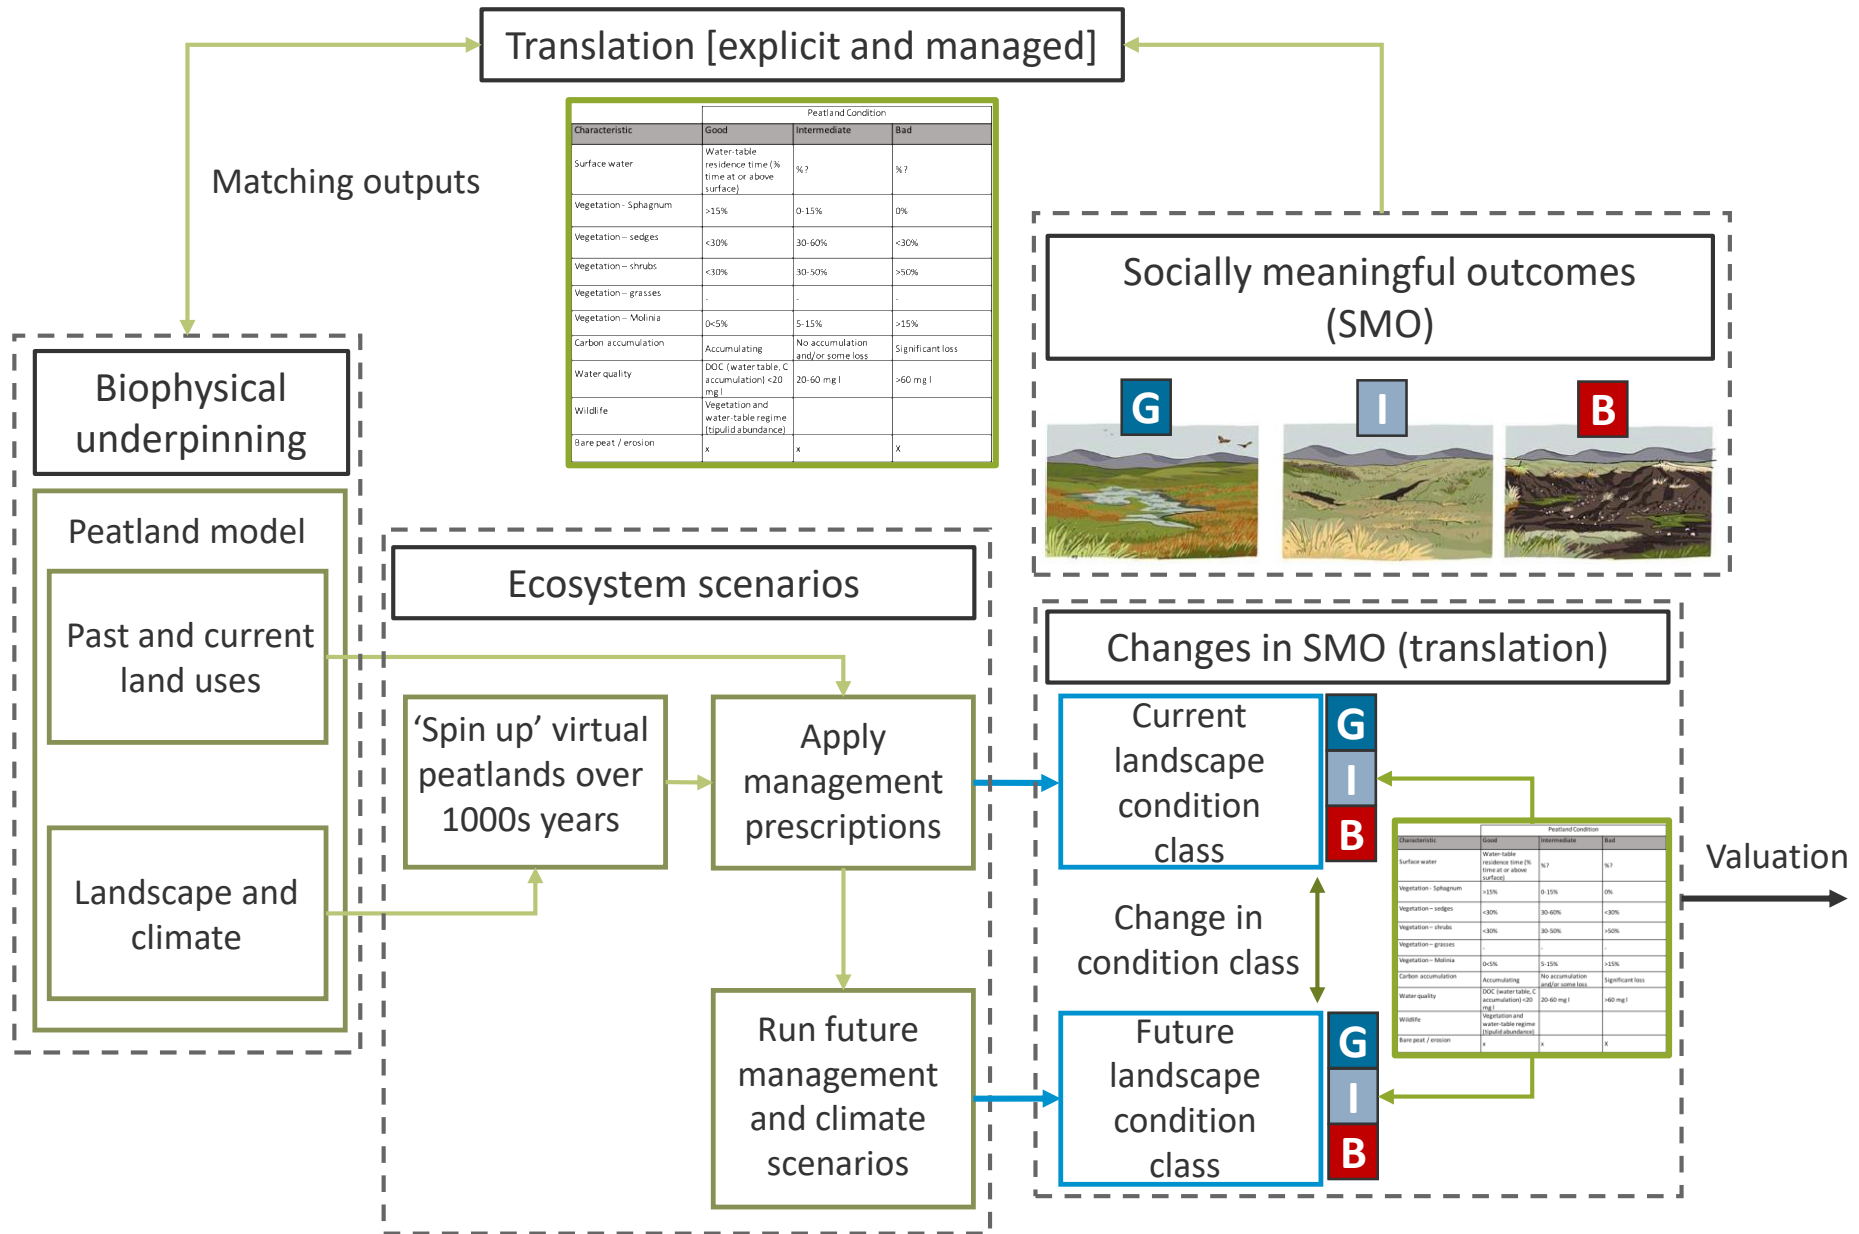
Translation [explicit and managed]

Matching outputs

| | Peatland Condition | | |
|---|---|---|---|
| Characteristic | Good | Intermediate | Bad |
| Surface water | Water-table residence time (% time at or above surface) | %? | %? |
| Vegetation - Sphagnum | >15% | 0-15% | 0% |
| Vegetation – sedges | <30% | 30-60% | <30% |
| Vegetation – shrubs | <30% | 30-50% | >50% |
| Vegetation – grasses | - | - | - |
| Vegetation – Molinia | 0<5% | 5-15% | >15% |
| Carbon accumulation | Accumulating | No accumulation and/or some loss | Significant loss |
| Water quality | DOC (water table, C accumulation) <20 mg l | 20-60 mg l | >60 mg l |
| Wildlife | Vegetation and water-table regime (tipulid abundance) | | |
| Bare peat / erosion | x | x | x |

Socially meaningful outcomes (SMO)

G I B

Biophysical underpinning

Peatland model

Past and current land uses

Landscape and climate

Ecosystem scenarios

'Spin up' virtual peatlands over 1000s years

Apply management prescriptions

Run future management and climate scenarios

Changes in SMO (translation)

Current landscape condition class

G I B

Change in condition class

Future landscape condition class

G I B

| | Peatland Condition | | |
|---|---|---|---|
| Characteristic | Good | Intermediate | Bad |
| Surface water | Water-table residence time (% time at or above surface) | %? | %? |
| Vegetation - Sphagnum | >15% | 0-15% | 0% |
| Vegetation – sedges | <30% | 30-60% | <30% |
| Vegetation – shrubs | <30% | 30-50% | >50% |
| Vegetation – grasses | - | - | - |
| Vegetation – Molinia | 0<5% | 5-15% | >15% |
| Carbon accumulation | Accumulating | No accumulation and/or some loss | Significant loss |
| Water quality | DOC (water table, C accumulation) <20 mg l | 20-60 mg l | >60 mg l |
| Wildlife | Vegetation and water-table regime (tipulid abundance) | | |
| Bare peat / erosion | x | x | x |

Valuation